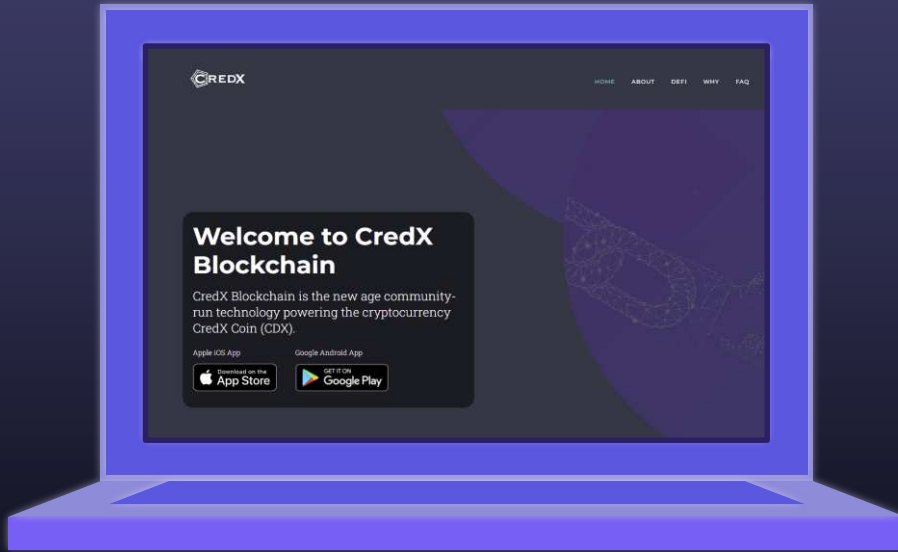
CREDX

HOME ABOUT DEFI WHY FAQ

Welcome to CredX Blockchain

CredX Blockchain is the new age community-run technology powering the cryptocurrency CredX Coin (CDX).

Apple iOS App

Download on the App Store

Google Android App

GET IT ON Google Play